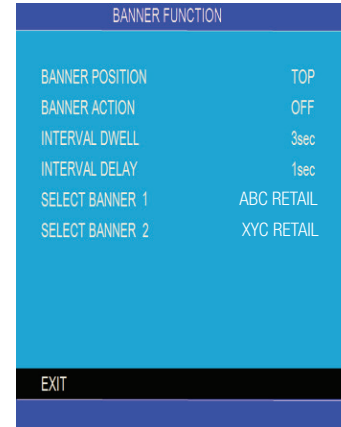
BANNER FUNCTION

| | |
|---|---|
| BANNER POSITION | TOP |
| BANNER ACTION | OFF |
| INTERVAL DWELL | 3sec |
| INTERVAL DELAY | 1sec |
| SELECT BANNER 1 | ABC RETAIL |
| SELECT BANNER 2 | XYC RETAIL |

EXIT